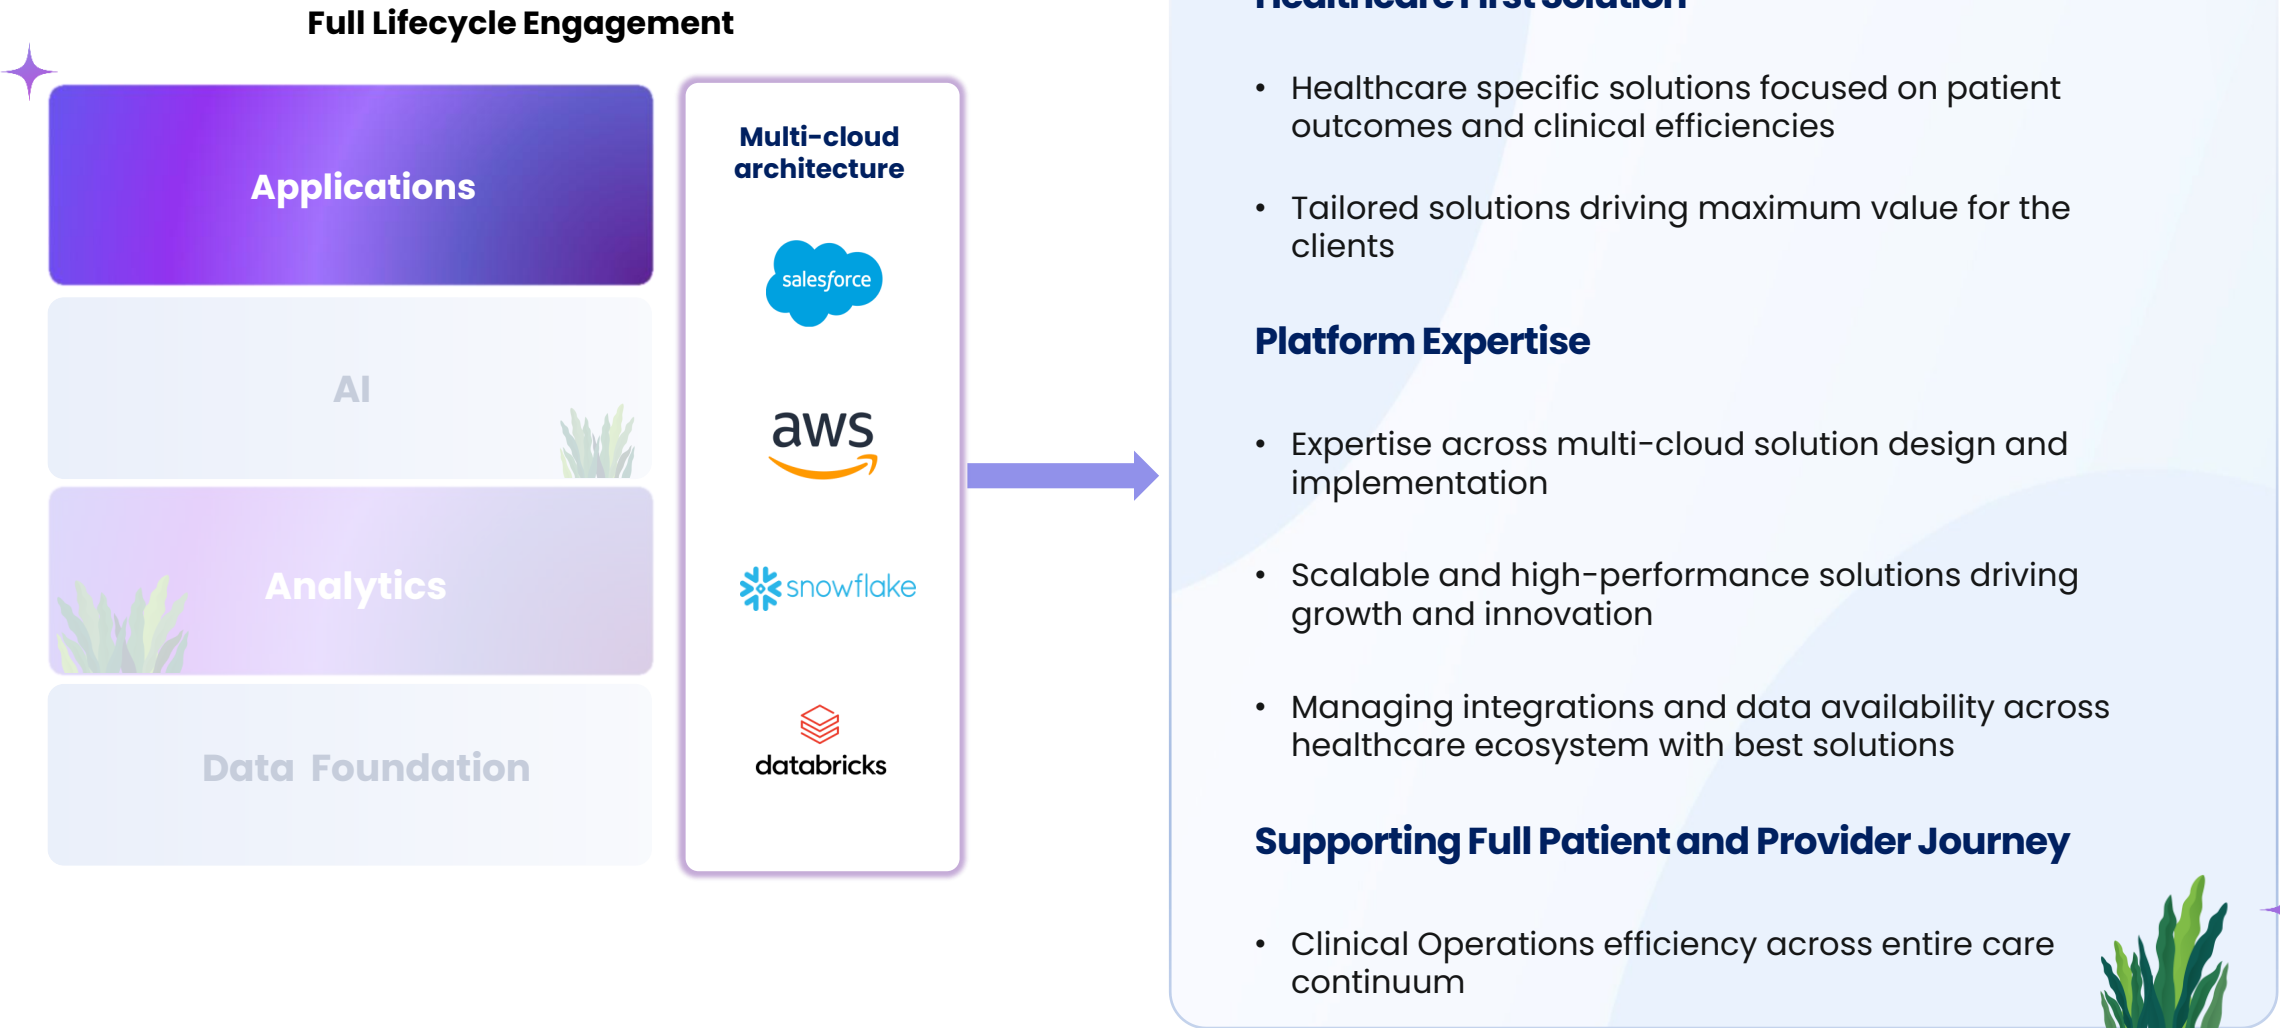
Full Lifecycle Engagement

Applications

AI

Analytics

Data Foundation

Multi-cloud architecture

salesforce

aws

snowflake

databricks

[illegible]

• Healthcare specific solutions focused on patient outcomes and clinical efficiencies

• Tailored solutions driving maximum value for the clients

Platform Expertise

• Expertise across multi-cloud solution design and implementation

• Scalable and high-performance solutions driving growth and innovation

• Managing integrations and data availability across healthcare ecosystem with best solutions

Supporting Full Patient and Provider Journey

• Clinical Operations efficiency across entire care continuum